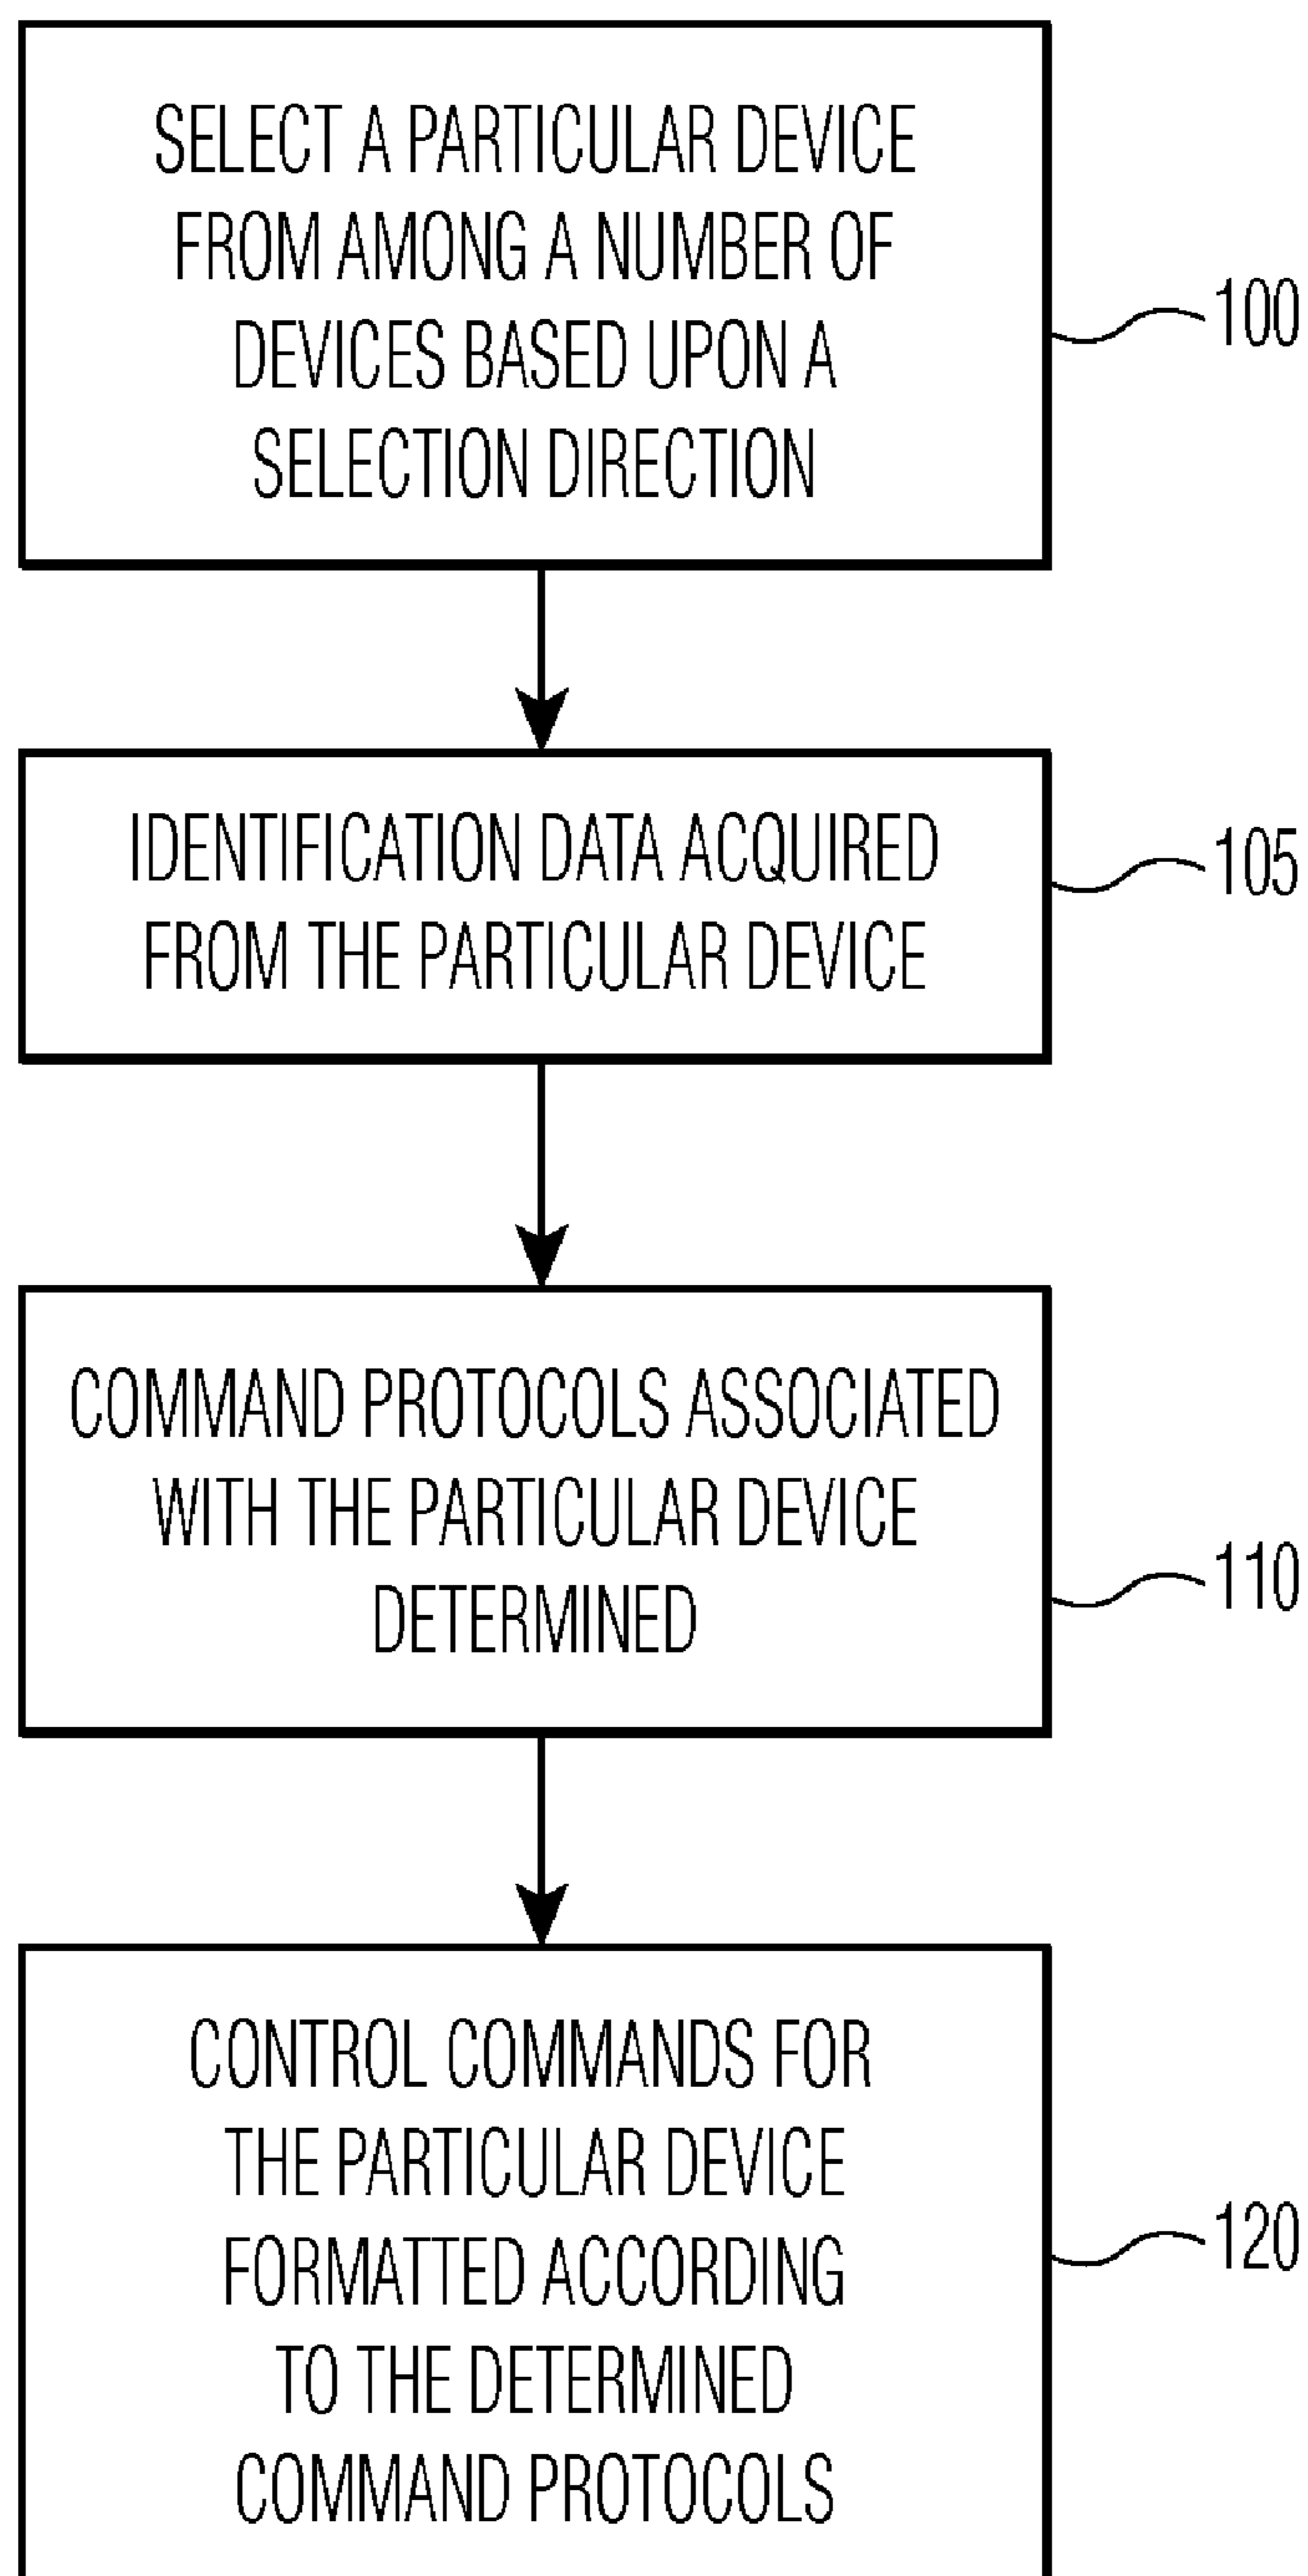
SELECT A PARTICULAR DEVICE FROM AMONG A NUMBER OF DEVICES BASED UPON A SELECTION DIRECTION

100

IDENTIFICATION DATA ACQUIRED FROM THE PARTICULAR DEVICE

105

COMMAND PROTOCOLS ASSOCIATED WITH THE PARTICULAR DEVICE DETERMINED

110

CONTROL COMMANDS FOR THE PARTICULAR DEVICE FORMATTED ACCORDING TO THE DETERMINED COMMAND PROTOCOLS

120